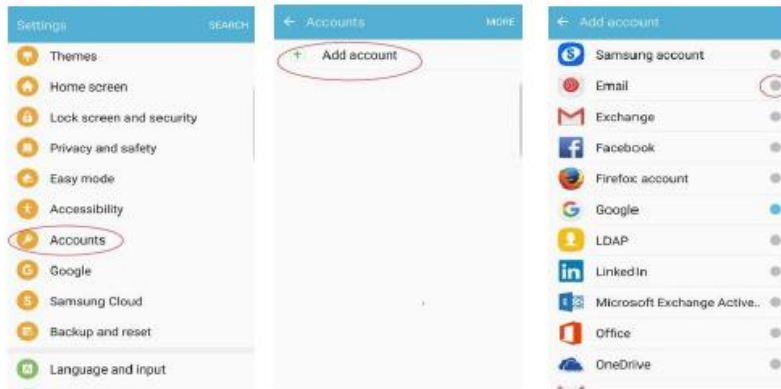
Settings SEARCH

Themes
Home screen
Lock screen and security
Privacy and safety
Easy mode
Accessibility
Accounts
Google
Samsung Cloud
Backup and reset
Language and input

← Accounts MORE

+ Add account

← Add account

Samsung account
Email
Exchange
Facebook
Firefox account
Google
LDAP
LinkedIn
Microsoft Exchange Active..
Office
OneDrive